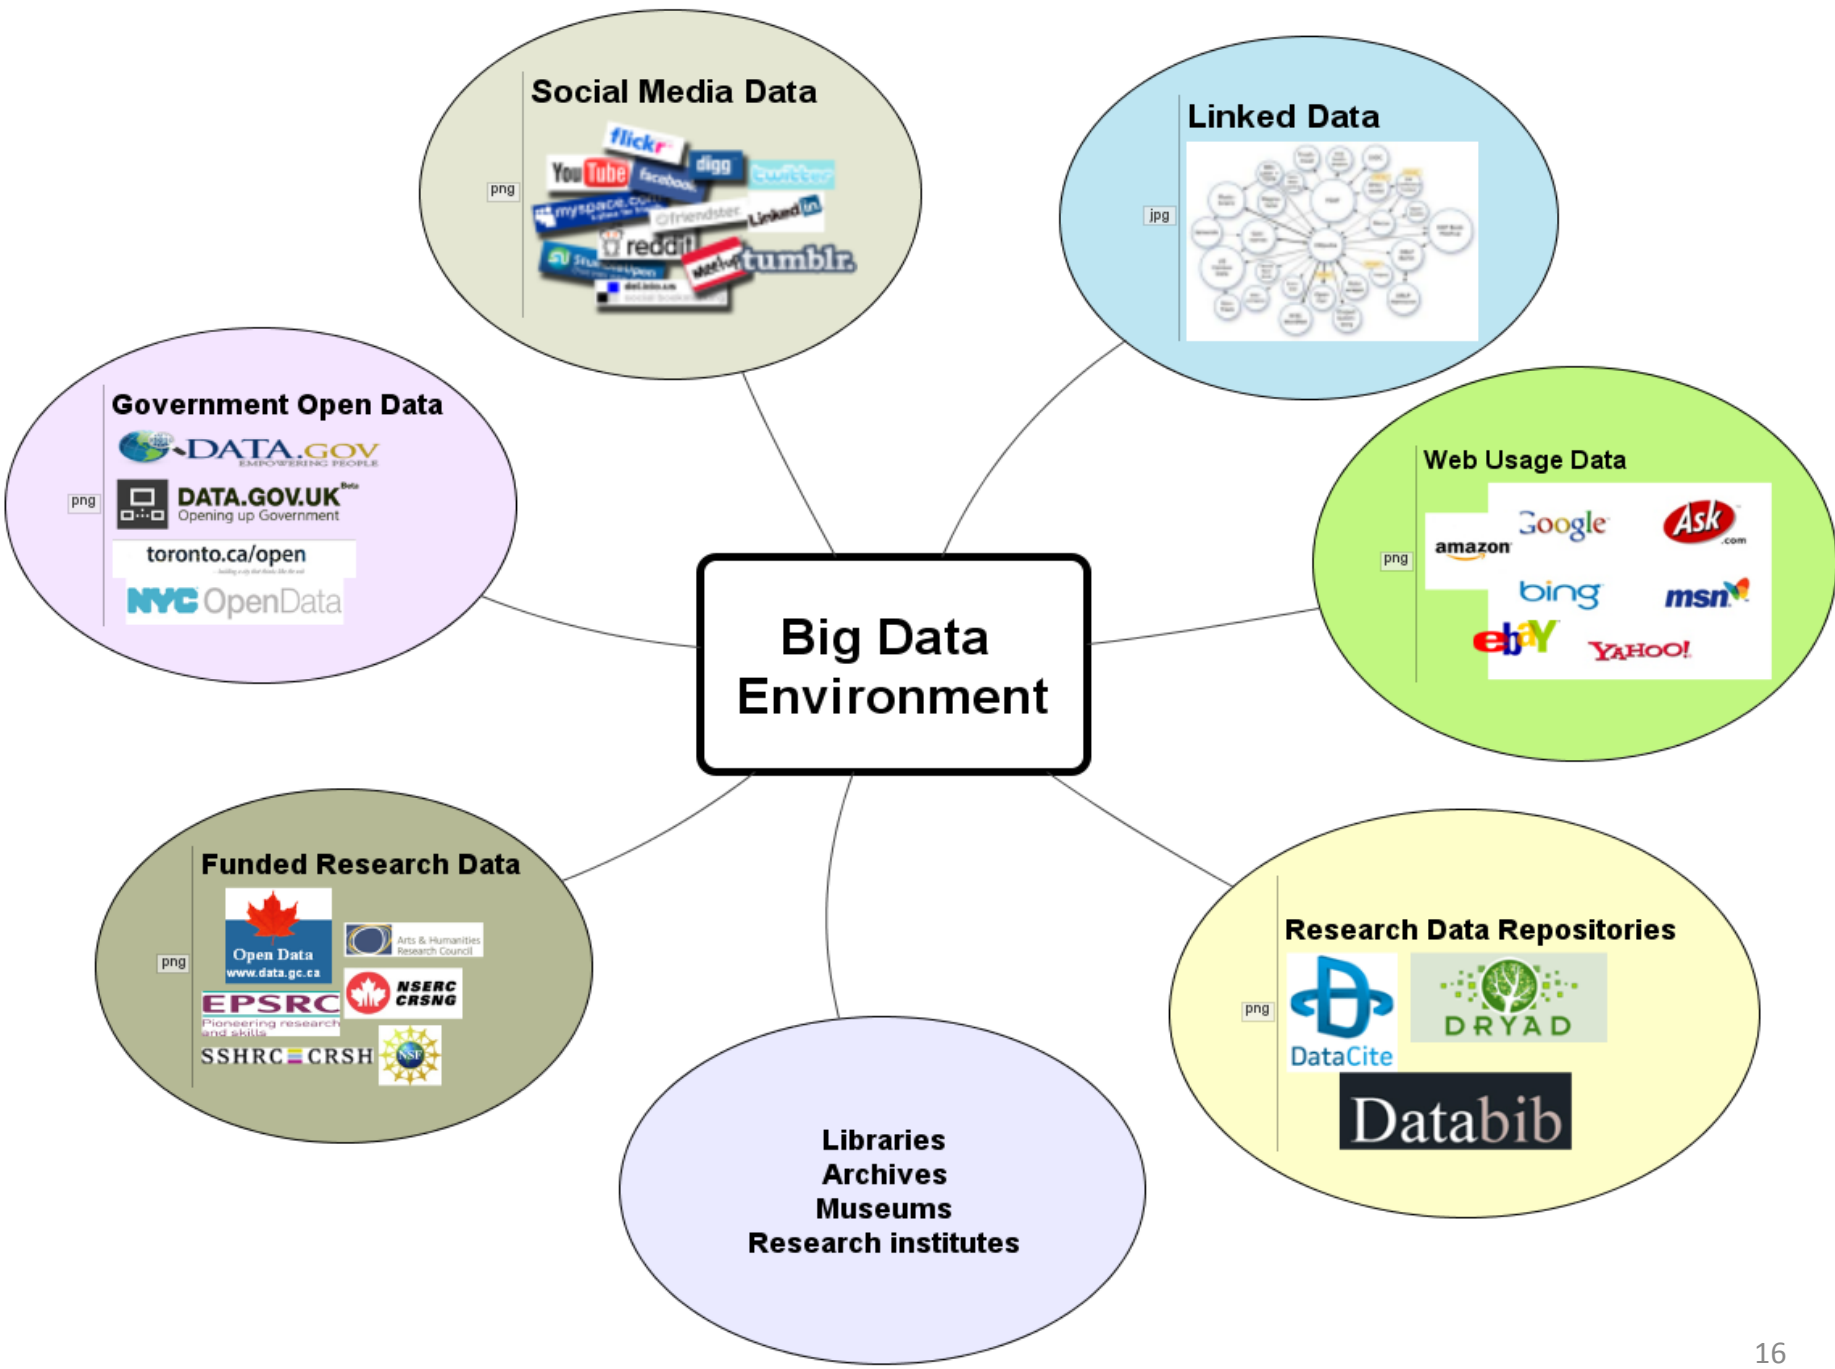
Social Media Data

png

flickr YouTube facebook digg twitter myspace.com friendster LinkedIn reddit StumbleUpon Meetup tumblr. del.icio.us

Linked Data

jpg

Government Open Data

png

DATA.GOV EMPOWERING PEOPLE

DATA.GOV.UK Beta Opening up Government

toronto.ca/open

NYC OpenData

Web Usage Data

png

amazon Google Ask.com bing msn ebay YAHOO!

Big Data Environment

Funded Research Data

png

Open Data www.data.gc.ca

Arts & Humanities Research Council

EPSRC Pioneering research and skills

NSERC CRSNG

SSHRC CRSH

NSF

Research Data Repositories

png

DataCite

DRYAD

Databib

Libraries
Archives
Museums
Research institutes

16